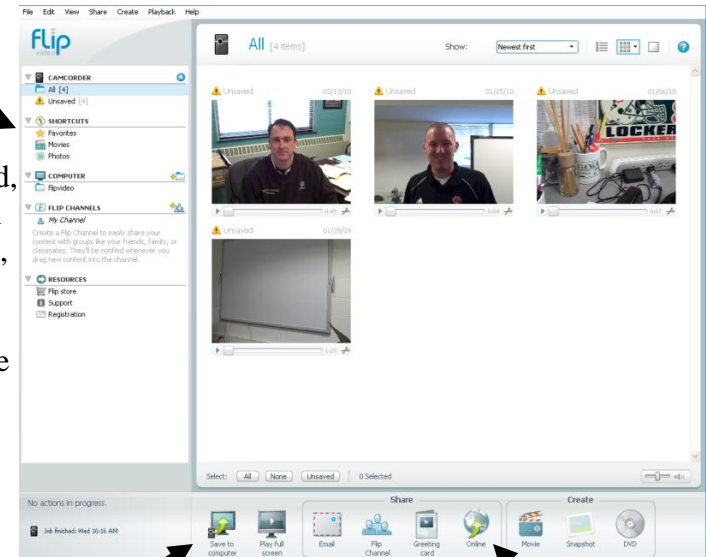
File Edit View Share Create Playback Help

flip video

CAMCORDER
All [4]
Unsaved [4]

SHORTCUTS
Favorites
Movies
Photos

COMPUTER
flipvideo

FLIP CHANNELS
My Channel
Create a Flip Channel to easily share your content with groups like your friends, family, or classmates. They'll be notified whenever you drag new content into the channel.

RESOURCES
Flip store
Support
Registration

All [4 items]

Show: Newest first

Unsaved 03/13/10
0:45
Unsaved 01/15/10
0:04
Unsaved 01/06/10
LOCKER
0:07
Unsaved 01/28/09
1:07

Select: All None Unsaved 0 Selected

No actions in progress.

Job finished: Wed 10:16 AM

Save to computer
Play full screen

Share
Email
Flip Channel
Greeting card
Online

Create
Movie
Snapshot
DVD

d,
,
e